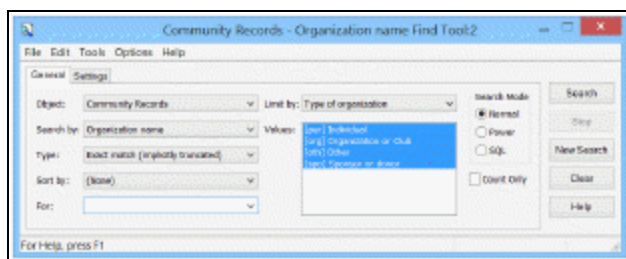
Community Records - Organization name Find Tool:2

File Edit Tools Options Help

General Settings

Object: Community Records

Search by: Organization name

Type: Exact match (implicitly truncated)

Sort by: (None)

For:

Limit by: Type of organization

Values: [ind] Individual
[org] Organization or Club
[oth] Other
[spo] Sponsor or donor

Search Mode
Normal
Power
SQL

Count Only

Search
Stop
New Search
Clear
Help

For Help, press F1